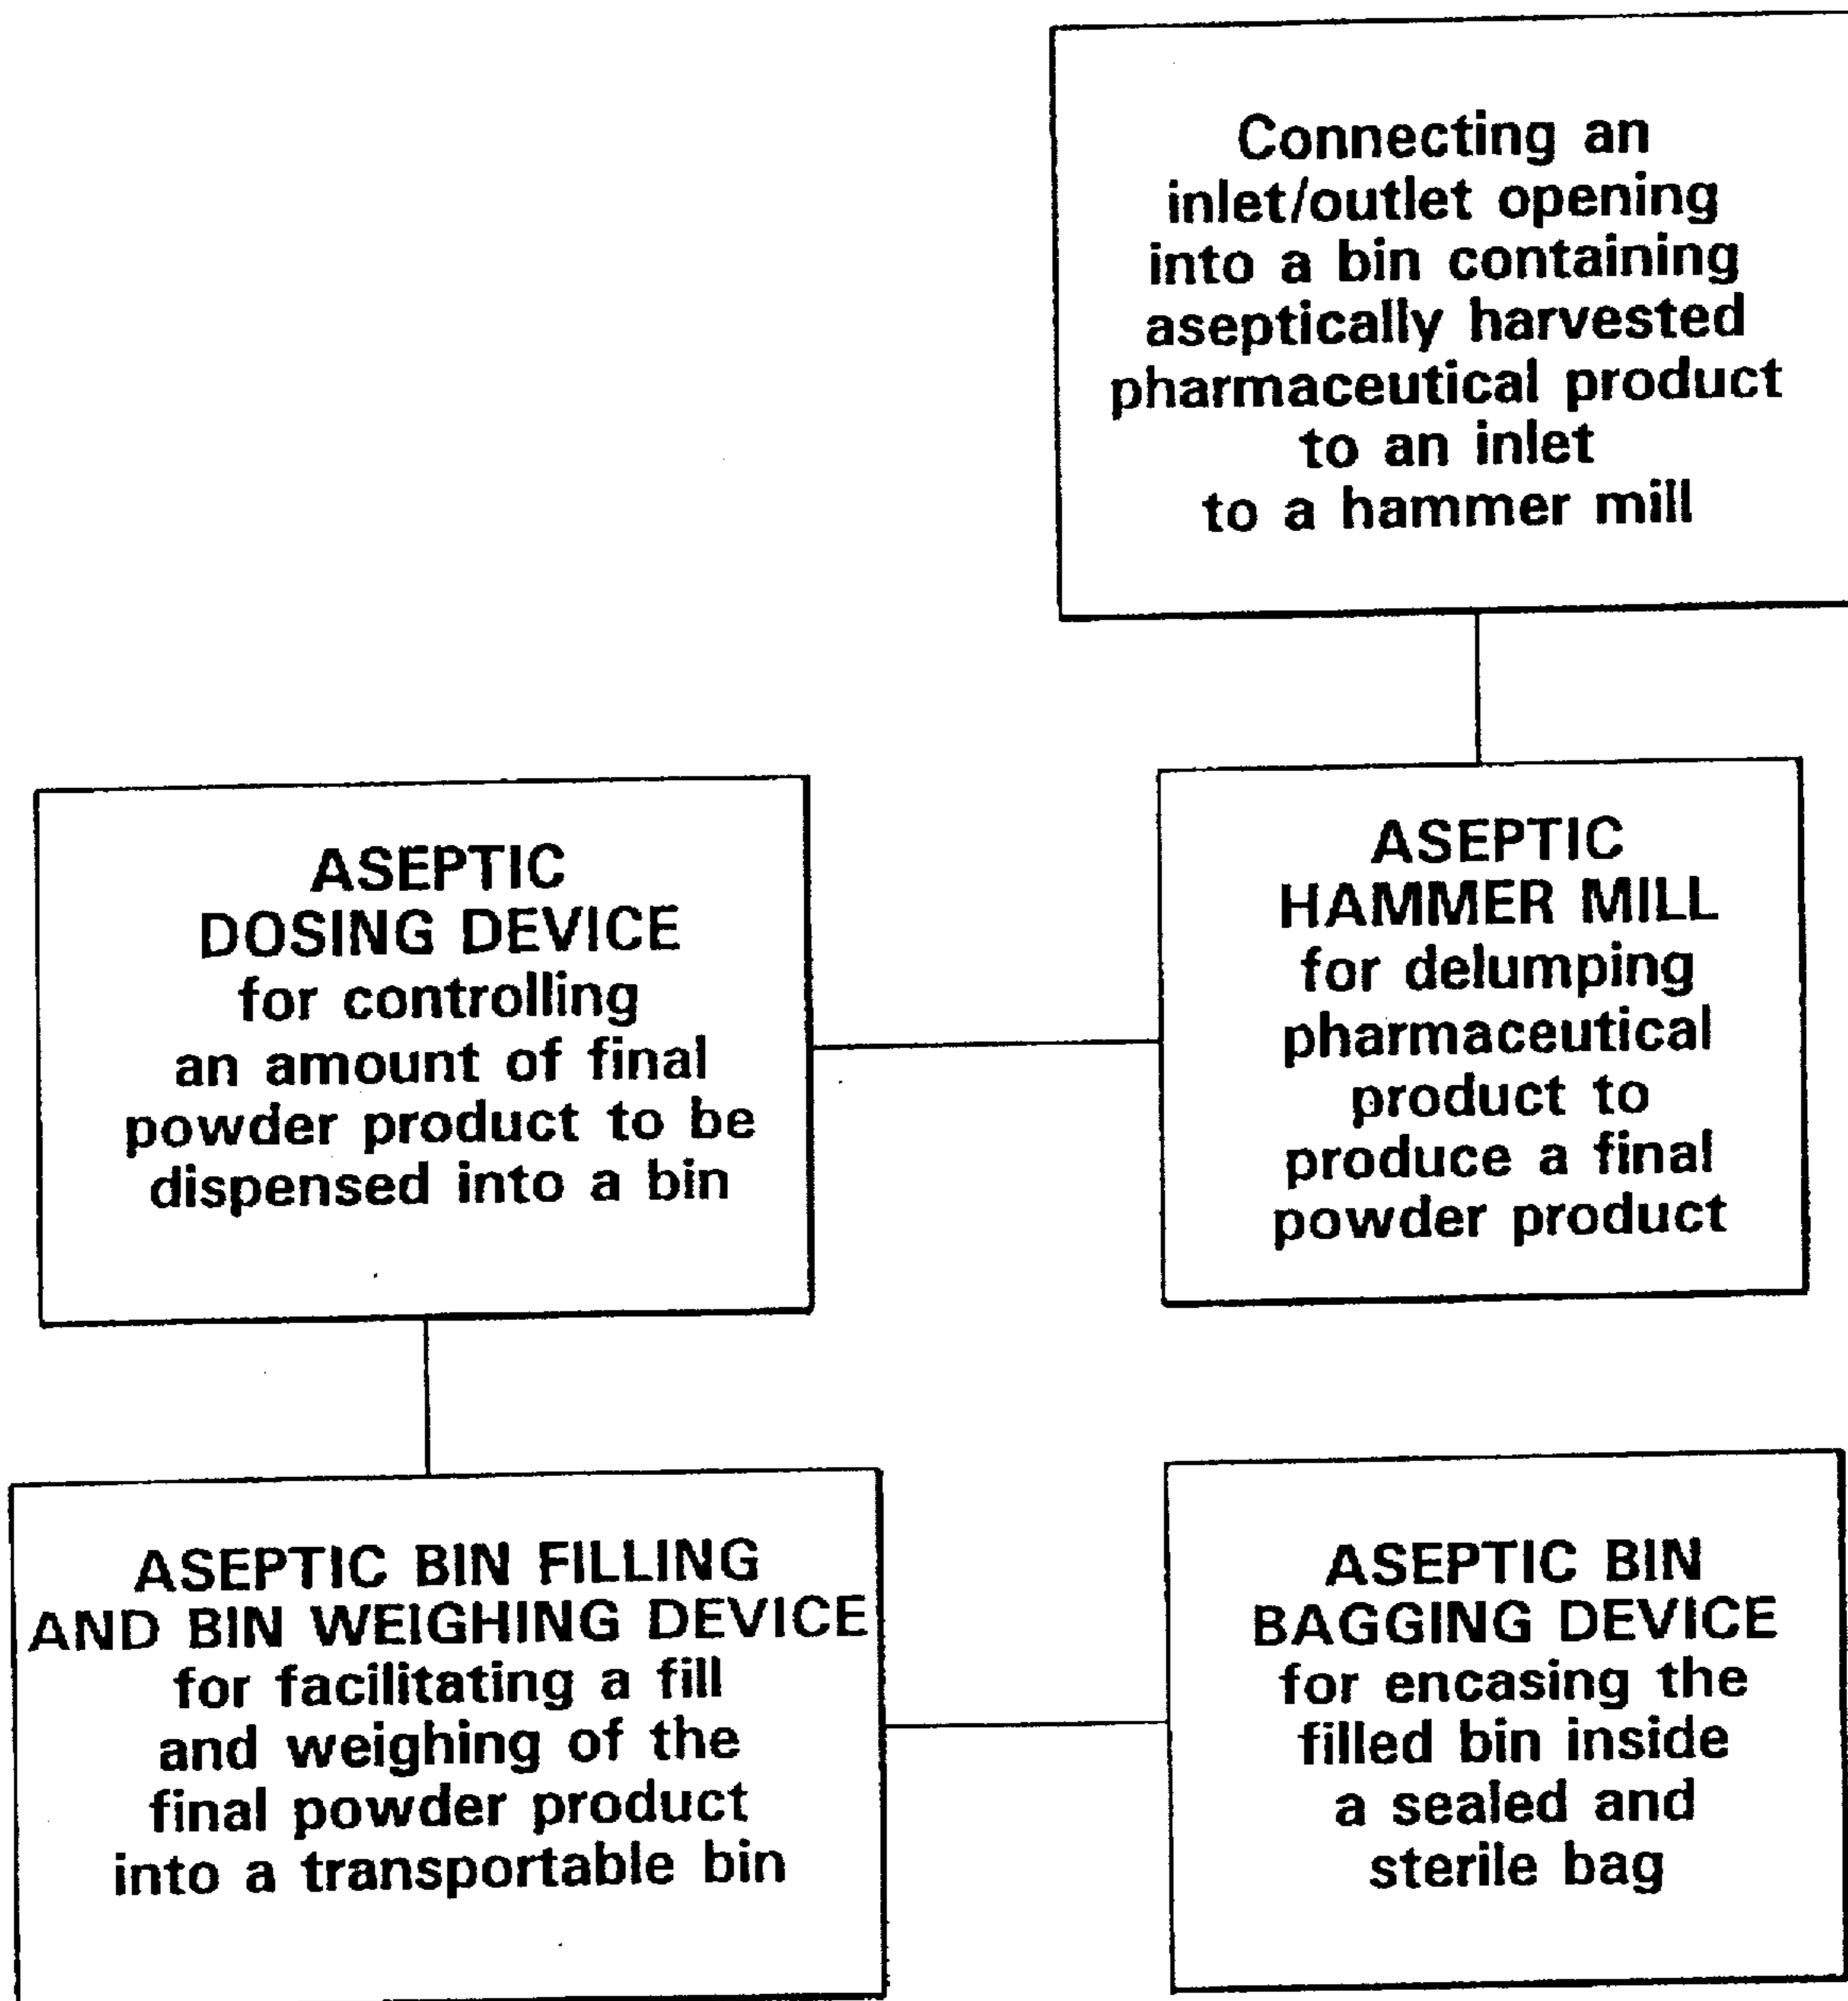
Connecting an inlet/outlet opening into a bin containing aseptically harvested pharmaceutical product to an inlet to a hammer mill

ASEPTIC HAMMER MILL for delumping pharmaceutical product to produce a final powder product

ASEPTIC DOSING DEVICE for controlling an amount of final powder product to be dispensed into a bin

ASEPTIC BIN FILLING AND BIN WEIGHING DEVICE for facilitating a fill and weighing of the final powder product into a transportable bin

ASEPTIC BIN BAGGING DEVICE for encasing the filled bin inside a sealed and sterile bag